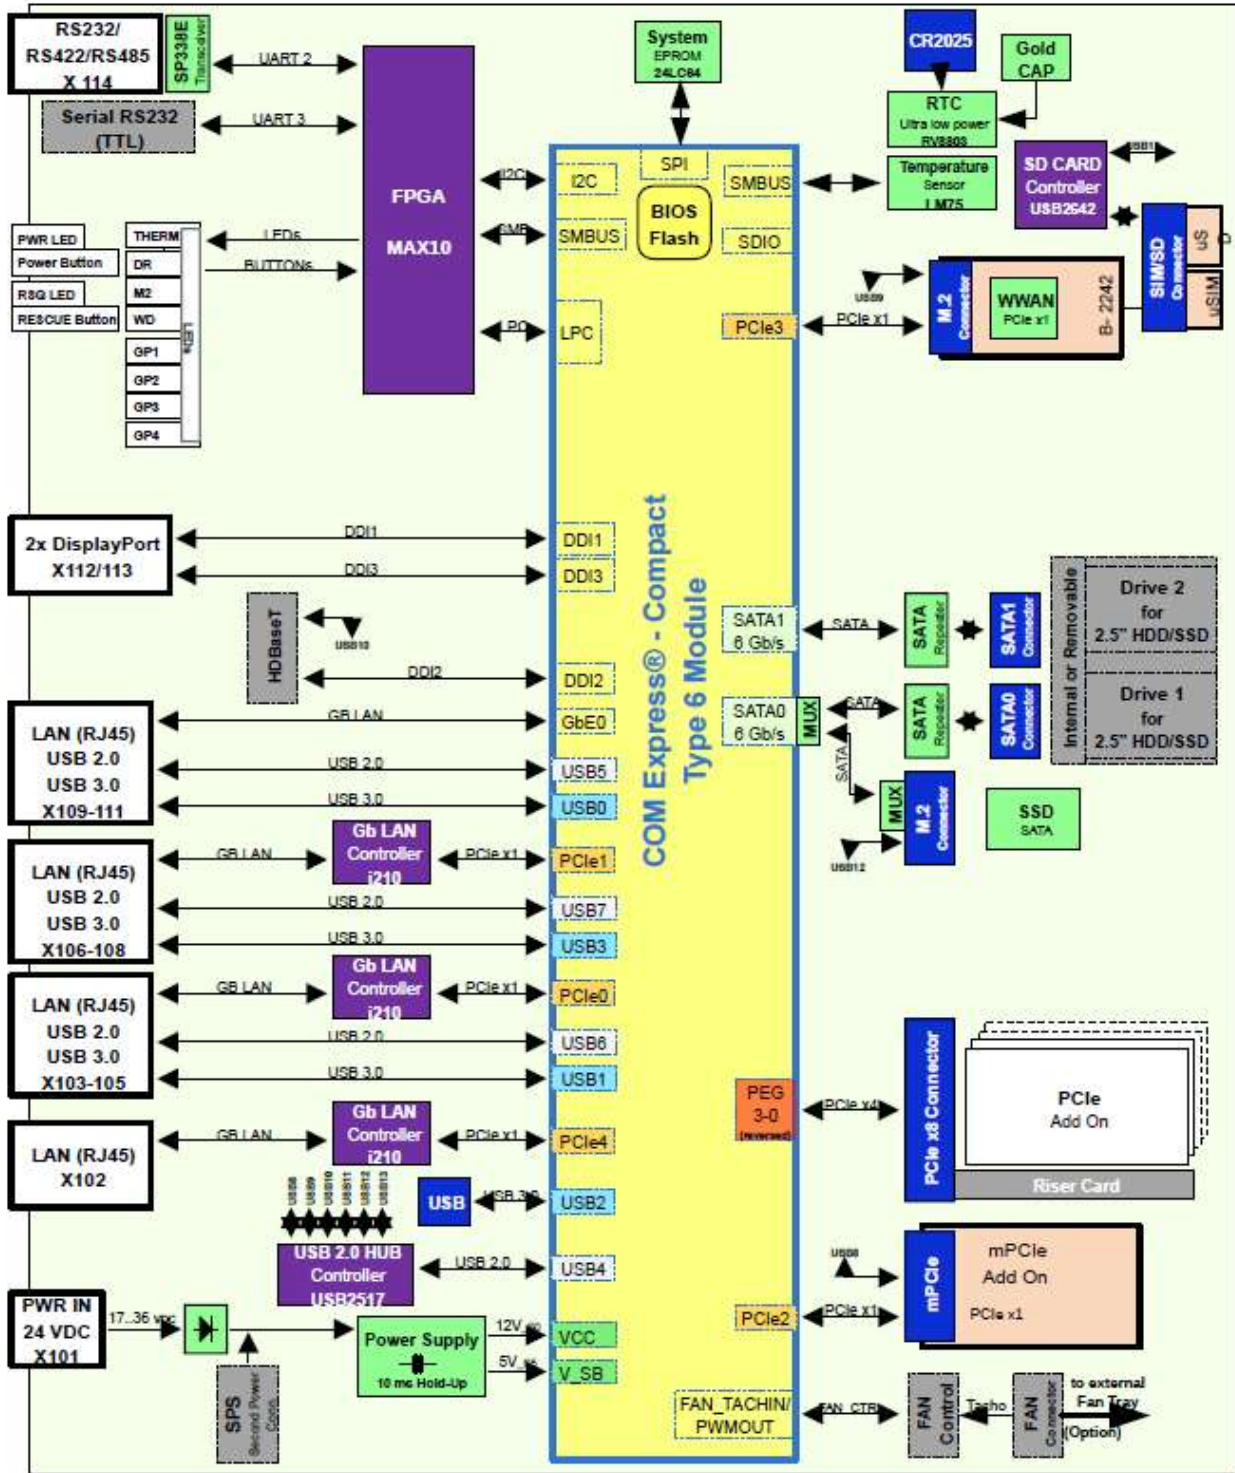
RS232/ RS422/RS485 X 114

SP338E Transceiver

UART 2

Serial RS232 (TTL)

UART 3

FPGA

MAX10

System EPROM 24LC64

SPI

CR2025

Gold CAP

RTC Ultra low power RV8803

I2C

I2C

SMBUS

Temperature Sensor LM75

SD CARD Controller USB2642

USB1

BIOS Flash

SMB

SMBUS

SDIO

SIM/SD Connector

uS

uSIM

PWR LED

Power Button

RSQ LED

RESCUE Button

THERM

DR

M2

WD

GP1

GP2

GP3

GP4

LEDs

BUTTONs

LEDs

LPC

LPC

USB9

M.2 Connector

WWAN PCIe x1

B- 2242

PCIe3

PCIe x1

2x DisplayPort X112/113

DDI1

DDI1

DDI3

DDI3

COM Express® - Compact Type 6 Module

HDBaseT

USB10

SATA1 6 Gb/s

SATA

SATA Repeater

SATA1 Connector

Internal or Removable

Drive 2 for 2.5" HDD/SSD

DDI2

DDI2

LAN (RJ45) USB 2.0 USB 3.0 X109-111

GB LAN

GbE0

SATA0 6 Gb/s

MUX

SATA

SATA Repeater

SATA0 Connector

Drive 1 for 2.5" HDD/SSD

USB 2.0

USB5

SATA

USB 3.0

USB0

MUX

M.2 Connector

SSD SATA

USB12

LAN (RJ45) USB 2.0 USB 3.0 X106-108

GB LAN

Gb LAN Controller i210

PCIe x1

PCIe1

USB 2.0

USB7

USB 3.0

USB3

LAN (RJ45) USB 2.0 USB 3.0 X103-105

GB LAN

Gb LAN Controller i210

PCIe x1

PCIe0

USB 2.0

USB6

USB 3.0

USB1

PCIe x8 Connector

PCIe Add On

Riser Card

PEG 3-0 (reversed)

PCIe x4

LAN (RJ45) X102

GB LAN

Gb LAN Controller i210

PCIe x1

PCIe4

USB8 USB9 USB10 USB11 USB12 USB13

USB

USB 3.0

USB2

USB 2.0 HUB Controller USB2517

USB 2.0

USB4

USB8

mPCIe

mPCIe Add On

PCIe x1

PWR IN 24 VDC X101

17..36 vdc

Power Supply

10 ms Hold-Up

12V

VCC

PCIe2

PCIe x1

5V

V_SB

SPS Second Power Supply

FAN_TACHIN/ PWMOUT

FAN_CTRL

FAN Control

Tacho

FAN Connector

to external Fan Tray (Option)